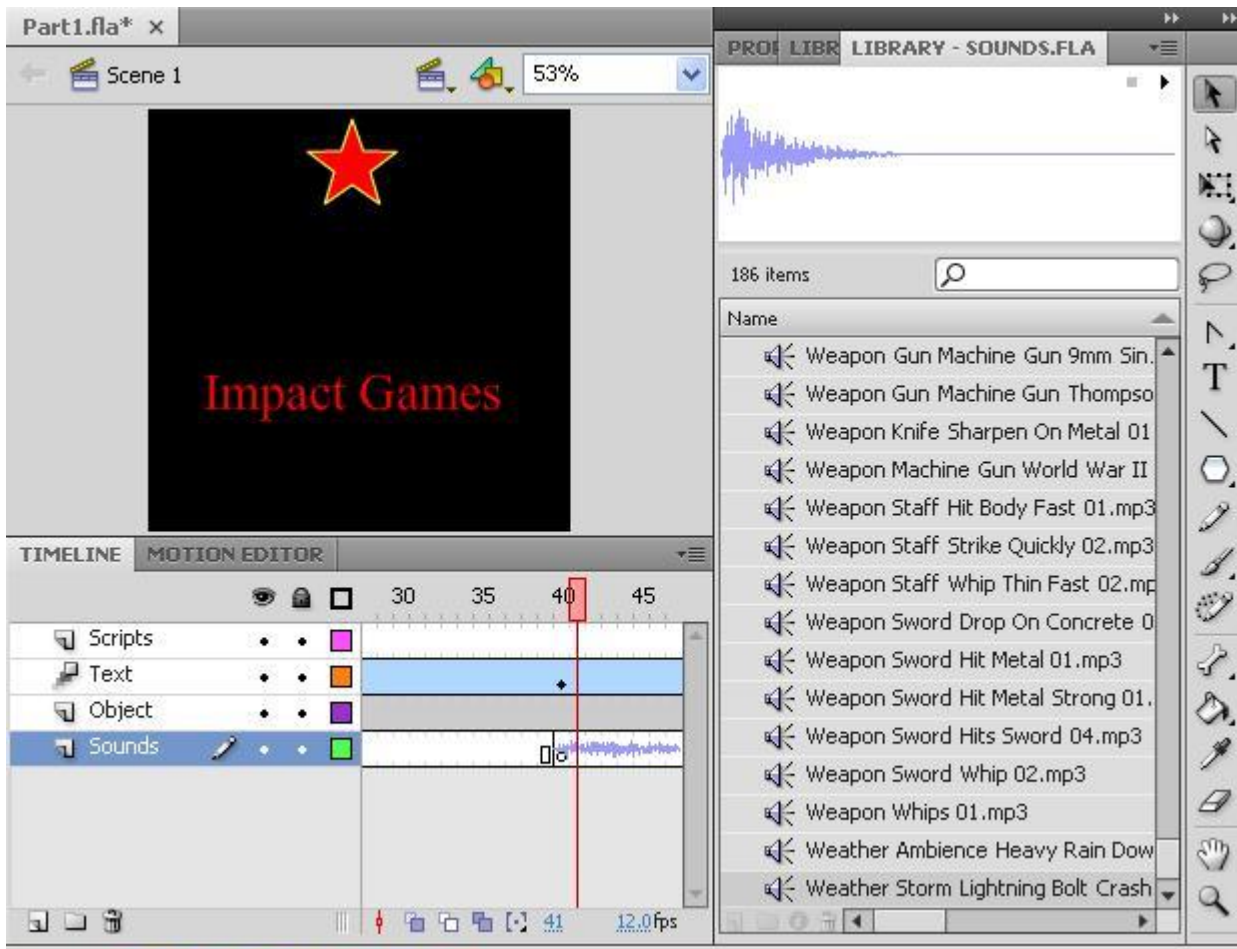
Part1.fla* ×

Scene 1

53%

Impact Games

TIMELINE MOTION EDITOR

30 35 40 45

Scripts

Text

Object

Sounds

41 12.0fps

PROF LIBR LIBRARY - SOUNDS.FLA

186 items

Name

Weapon Gun Machine Gun 9mm Sin.

Weapon Gun Machine Gun Thompso

Weapon Knife Sharpen On Metal 01

Weapon Machine Gun World War II

Weapon Staff Hit Body Fast 01.mp3

Weapon Staff Strike Quickly 02.mp3

Weapon Staff Whip Thin Fast 02.mp

Weapon Sword Drop On Concrete 0

Weapon Sword Hit Metal 01.mp3

Weapon Sword Hit Metal Strong 01.

Weapon Sword Hits Sword 04.mp3

Weapon Sword Whip 02.mp3

Weapon Whips 01.mp3

Weather Ambience Heavy Rain Dow

Weather Storm Lightning Bolt Crash

T